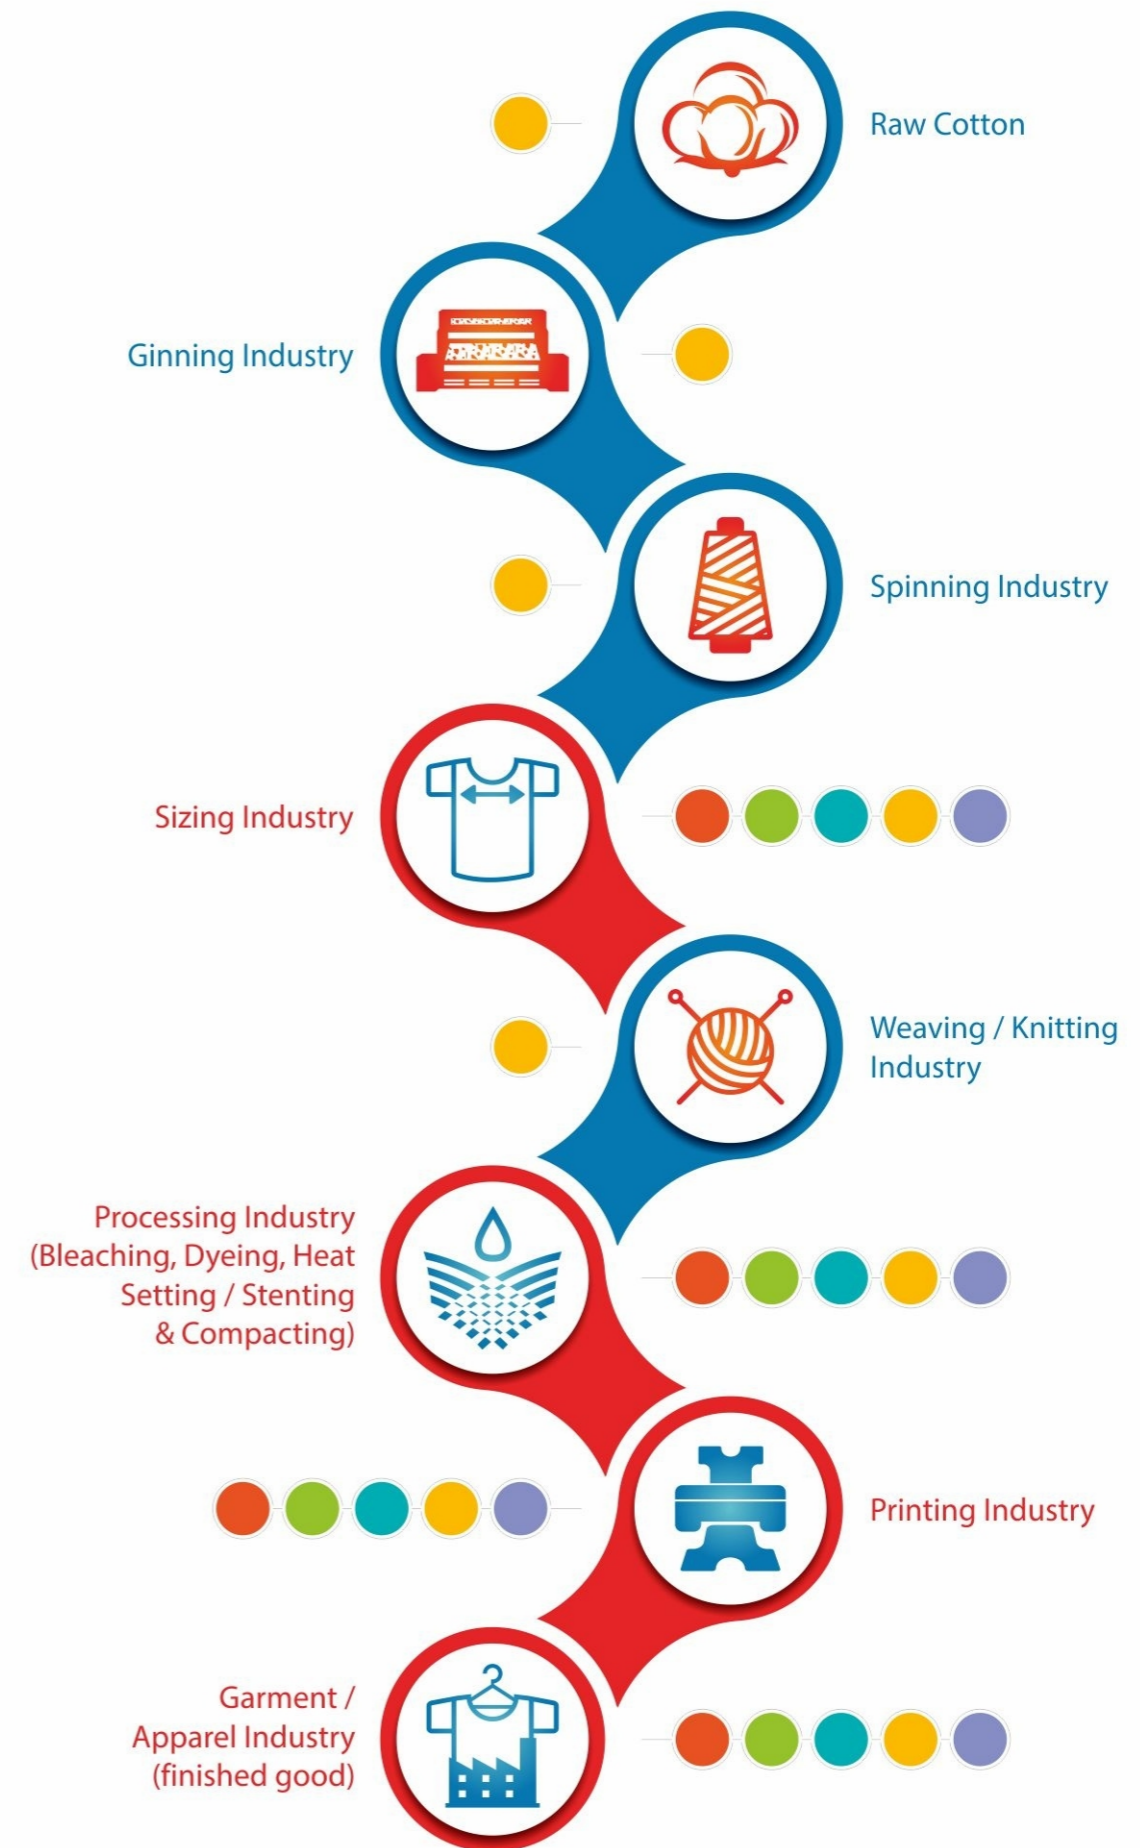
Raw Cotton

Ginning Industry

Spinning Industry

Sizing Industry

Weaving / Knitting Industry

Processing Industry (Bleaching, Dyeing, Heat Setting / Stenting & Compacting)

Printing Industry

Garment / Apparel Industry (finished good)